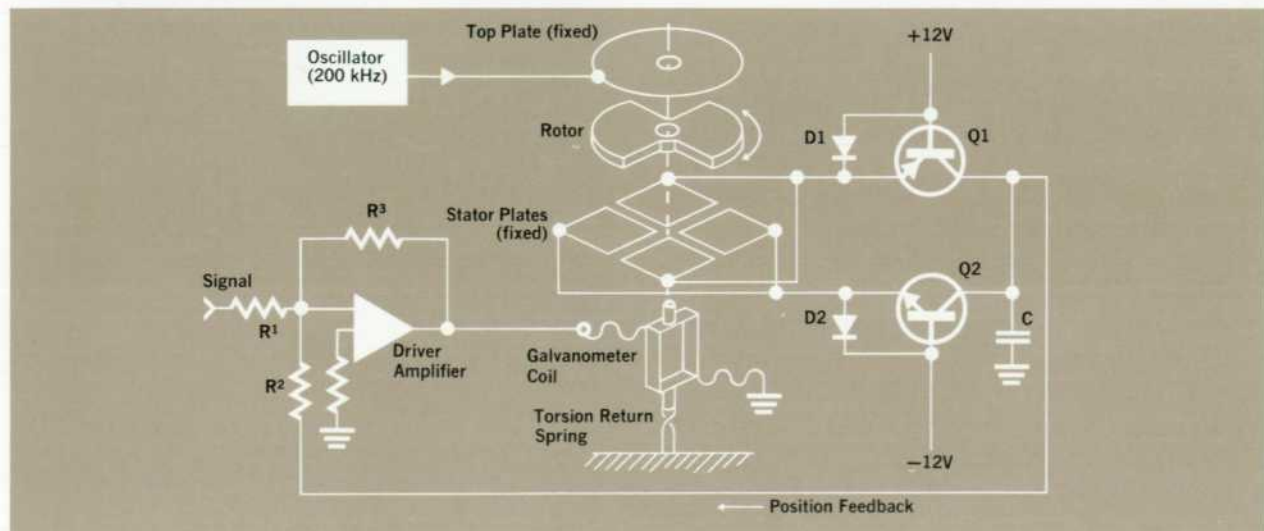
Oscillator (200 kHz)

Top Plate (fixed)

+12V

Rotor

D1

Q1

Stator Plates (fixed)

$R^3$

Signal

$R^1$

Q2

D2

C

Driver Amplifier

Galvanometer Coil

$R^2$

Torsion Return Spring

−12V

Position Feedback